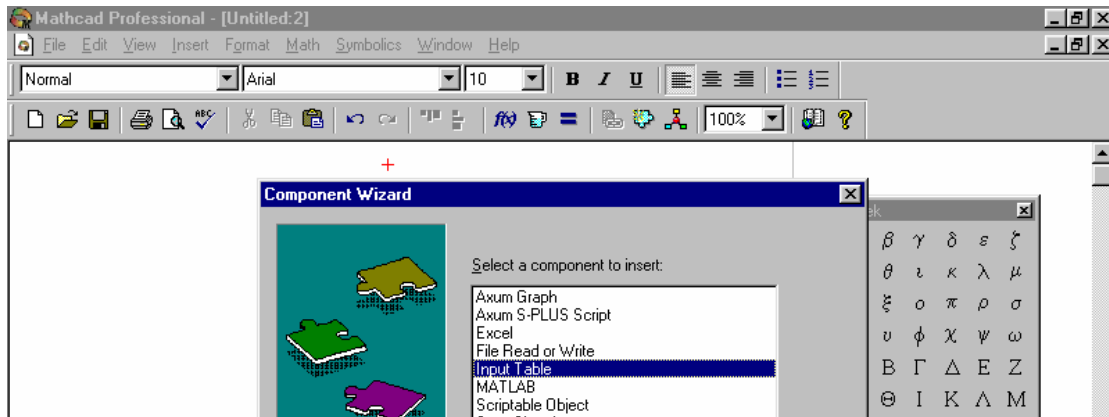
Mathcad Professional - [Untitled:2]

File Edit View Insert Format Math Symbolics Window Help

Normal Arial 10 B I U

100%

Component Wizard

Select a component to insert:

Axum Graph
Axum S-PLUS Script
Excel
File Read or Write
Input Table
MATLAB
Scriptable Object

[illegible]k

$\beta$ $\gamma$ $\delta$ $\varepsilon$ $\zeta$
$\theta$ $\iota$ $\kappa$ $\lambda$ $\mu$
$\xi$ $o$ $\pi$ $\rho$ $\sigma$
$\upsilon$ $\phi$ $\chi$ $\psi$ $\omega$
Β Γ Δ Ε Ζ
Θ Ι Κ Λ Μ